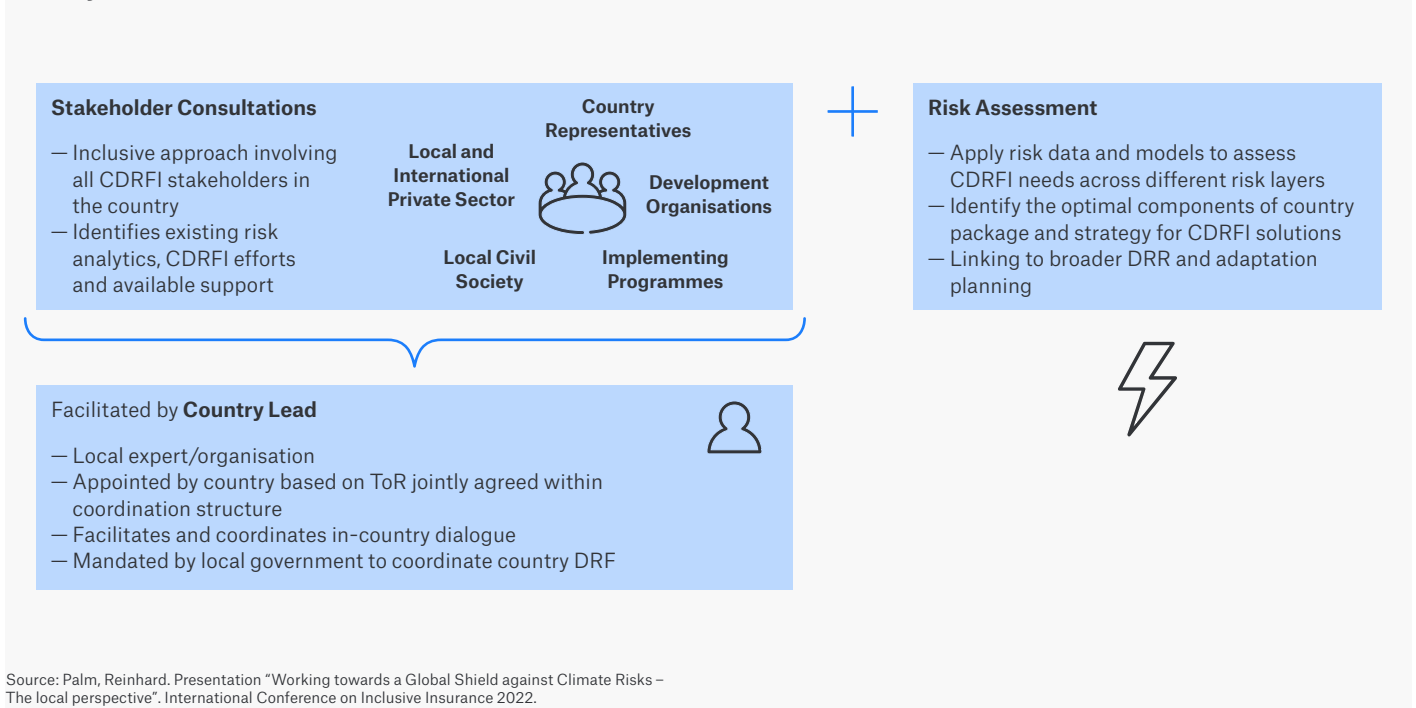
Stakeholder Consultations

— Inclusive approach involving all CDRFI stakeholders in the country
— Identifies existing risk analytics, CDRFI efforts and available support

Country Representatives

Local and International Private Sector

Development Organisations

Local Civil Society

Implementing Programmes

Risk Assessment

— Apply risk data and models to assess CDRFI needs across different risk layers
— Identify the optimal components of country package and strategy for CDRFI solutions
— Linking to broader DRR and adaptation planning

Facilitated by **Country Lead**

— Local expert/organisation
— Appointed by country based on ToR jointly agreed within coordination structure
— Facilitates and coordinates in-country dialogue
— Mandated by local government to coordinate country DRF

Source: Palm, Reinhard. Presentation "Working towards a Global Shield against Climate Risks – The local perspective". International Conference on Inclusive Insurance 2022.